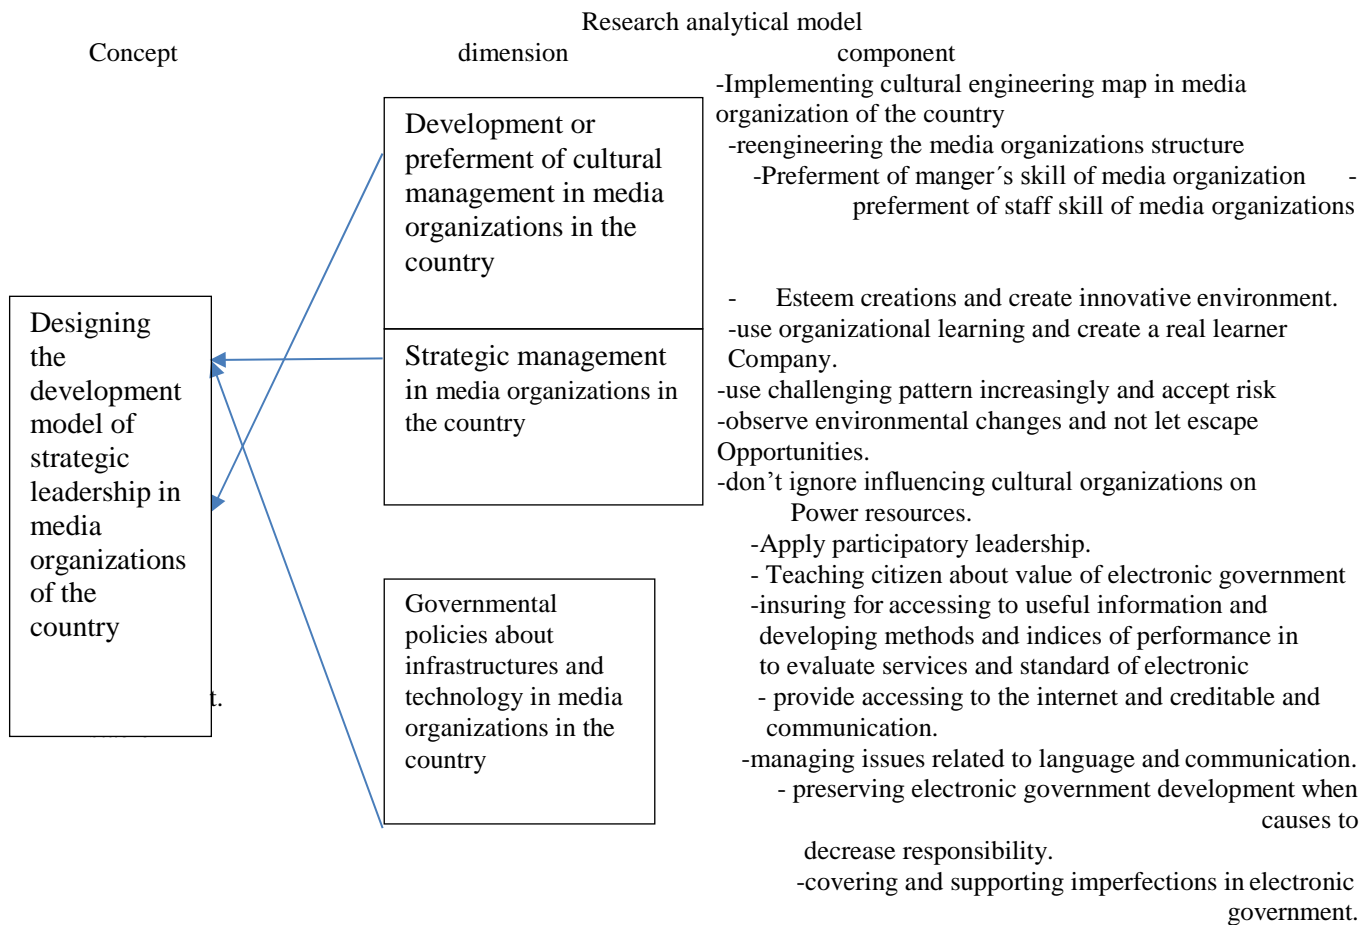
Research analytical model

Concept

dimension

component

Designing the development model of strategic leadership in media organizations of the country

t.

Development or preferment of cultural management in media organizations in the country

Strategic management in media organizations in the country

Governmental policies about infrastructures and technology in media organizations in the country

-Implementing cultural engineering map in media organization of the country
-reengineering the media organizations structure
-Preferment of manger´s skill of media organization -
preferment of staff skill of media organizations

- Esteem creations and create innovative environment.
-use organizational learning and create a real learner Company.
-use challenging pattern increasingly and accept risk
-observe environmental changes and not let escape Opportunities.
-don't ignore influencing cultural organizations on Power resources.
-Apply participatory leadership.

- Teaching citizen about value of electronic government
-insuring for accessing to useful information and developing methods and indices of performance in to evaluate services and standard of electronic
- provide accessing to the internet and creditable and communication.
-managing issues related to language and communication.
- preserving electronic government development when causes to decrease responsibility.
-covering and supporting imperfections in electronic government.